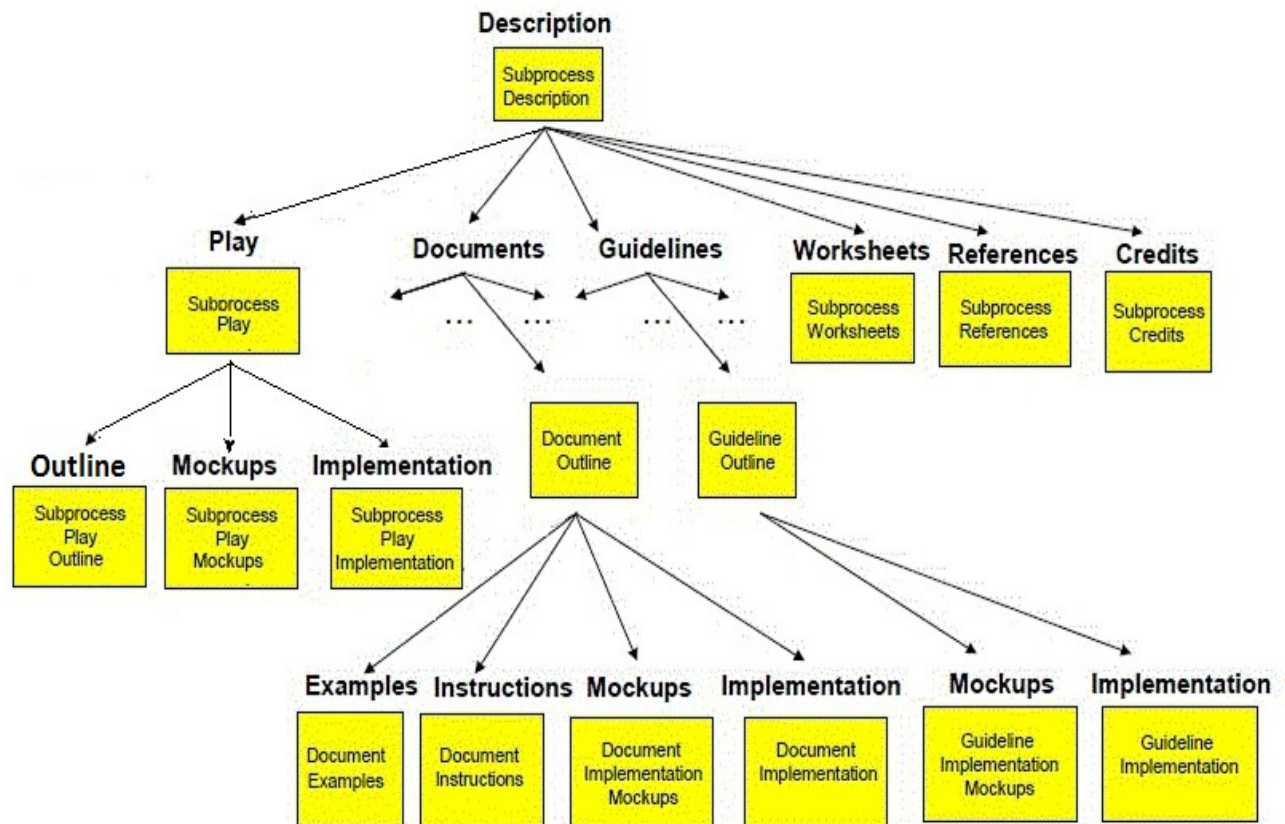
Description

Subprocess Description

Play

Subprocess Play

Documents

Guidelines

Worksheets

Subprocess Worksheets

References

Subprocess References

Credits

Subprocess Credits

... ...

... ...

Outline

Subprocess Play Outline

Mockups

Subprocess Play Mockups

Implementation

Subprocess Play Implementation

Document Outline

Guideline Outline

Examples

Document Examples

Instructions

Document Instructions

Mockups

Document Implementation Mockups

Implementation

Document Implementation

Mockups

Guideline Implementation Mockups

Implementation

Guideline Implementation